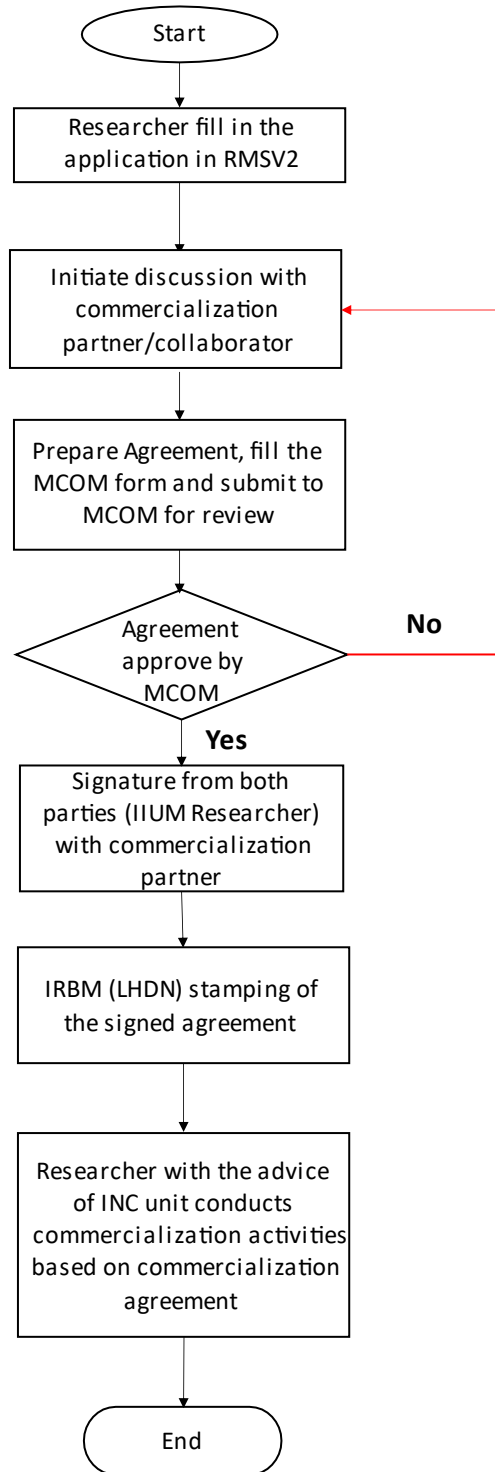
Start

Researcher fill in the application in RMSV2

Initiate discussion with commercialization partner/collaborator

Prepare Agreement, fill the MCOM form and submit to MCOM for review

Agreement approve by MCOM

No

Yes

Signature from both parties (IIUM Researcher) with commercialization partner

IRBM (LHDN) stamping of the signed agreement

Researcher with the advice of INC unit conducts commercialization activities based on commercialization agreement

End